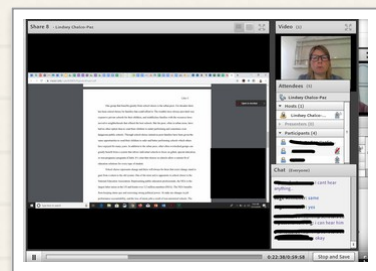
Share  Lindsey Chalice-Pax
Video (1)
Attendees (5)
Lindsey Chalice-Pax
Hosts (1)
Lindsey Chalice...
Presenters (0)
Participants (4)
Chat (Everyone)
I can hear
anything
same
yes
I can hear her
okay
0:22:30/0:39:58
Stop and Save